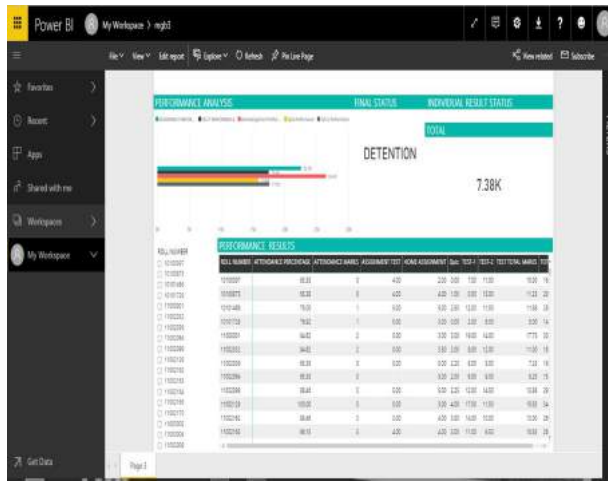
Power BI My Workspace > mgb3

File View Edit report Explore Refresh Pin Live Page

View related Subscribe

Favorites

Recent

Apps

Shared with me

Workspaces

My Workspace

PERFORMANCE ANALYSIS

FINAL STATUS

INDIVIDUAL RESULT STATUS

TOTAL

DETENTION

7.38K

ROLL NUMBER

PERFORMANCE RESULTS

| ROLL NUMBER | ATTENDANCE PERCENTAGE | ATTENDANCE MARKS | ASSIGNMENT TEST | HOME ASSIGNMENT | Quiz | TEST-1 | TEST-2 | TEST TOTAL MARKS |
|---|---|---|---|---|---|---|---|---|
| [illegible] | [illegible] | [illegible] | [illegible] | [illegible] | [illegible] | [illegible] | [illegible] | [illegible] |

Get Data

Page 1